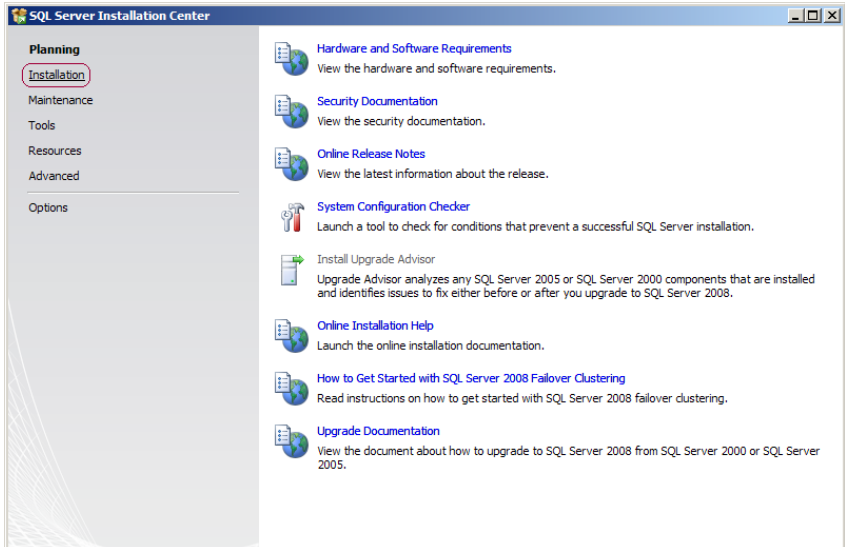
SQL Server Installation Center

Planning
Installation
Maintenance
Tools
Resources
Advanced
Options

Hardware and Software Requirements
View the hardware and software requirements.

Security Documentation
View the security documentation.

Online Release Notes
View the latest information about the release.

System Configuration Checker
Launch a tool to check for conditions that prevent a successful SQL Server installation.

Install Upgrade Advisor
Upgrade Advisor analyzes any SQL Server 2005 or SQL Server 2000 components that are installed and identifies issues to fix either before or after you upgrade to SQL Server 2008.

Online Installation Help
Launch the online installation documentation.

How to Get Started with SQL Server 2008 Failover Clustering
Read instructions on how to get started with SQL Server 2008 failover clustering.

Upgrade Documentation
View the document about how to upgrade to SQL Server 2008 from SQL Server 2000 or SQL Server 2005.